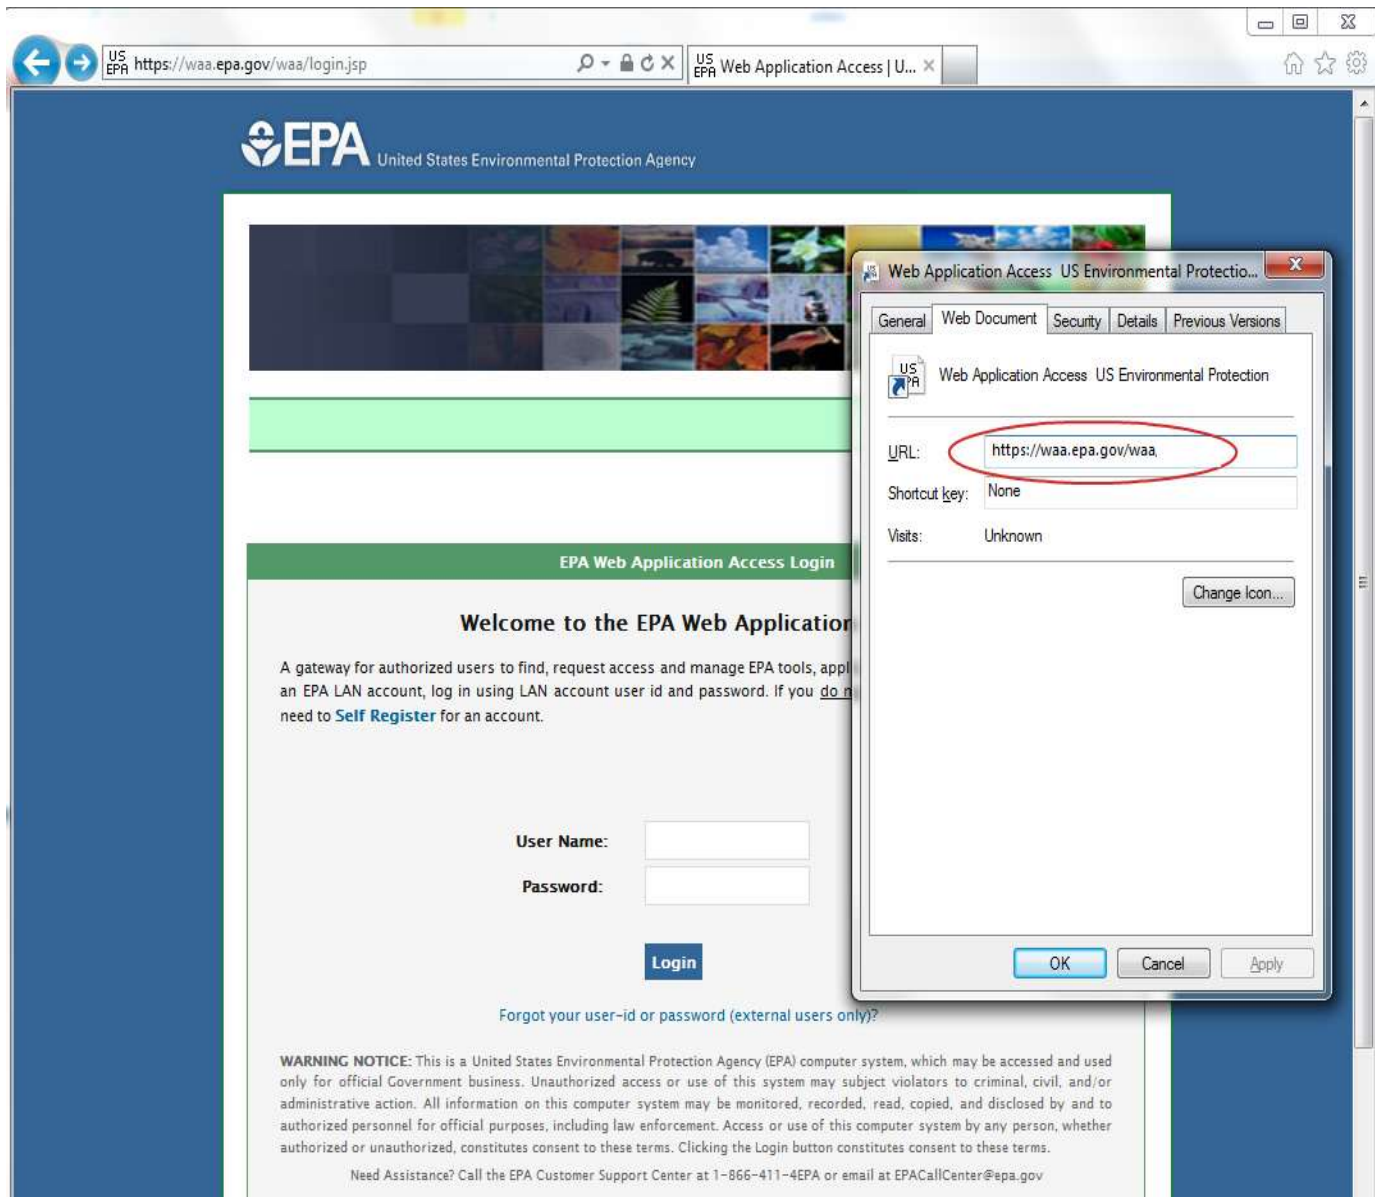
US EPA https://waa.epa.gov/waa/login.jsp

US EPA Web Application Access | U... ×

EPA United States Environmental Protection Agency

EPA Web Application Access Login

Welcome to the EPA Web Application

A gateway for authorized users to find, request access and manage EPA tools, appl an EPA LAN account, log in using LAN account user id and password. If you do n need to Self Register for an account.

User Name:

Password:

Login

Forgot your user-id or password (external users only)?

WARNING NOTICE: This is a United States Environmental Protection Agency (EPA) computer system, which may be accessed and used only for official Government business. Unauthorized access or use of this system may subject violators to criminal, civil, and/or administrative action. All information on this computer system may be monitored, recorded, read, copied, and disclosed by and to authorized personnel for official purposes, including law enforcement. Access or use of this computer system by any person, whether authorized or unauthorized, constitutes consent to these terms. Clicking the Login button constitutes consent to these terms.

Need Assistance? Call the EPA Customer Support Center at 1-866-411-4EPA or email at EPACallCenter@epa.gov

Web Application Access US Environmental Protectio...

General | Web Document | Security | Details | Previous Versions

Web Application Access US Environmental Protection

URL: https://waa.epa.gov/waa

Shortcut key: None

Visits: Unknown

Change Icon...

OK | Cancel | Apply